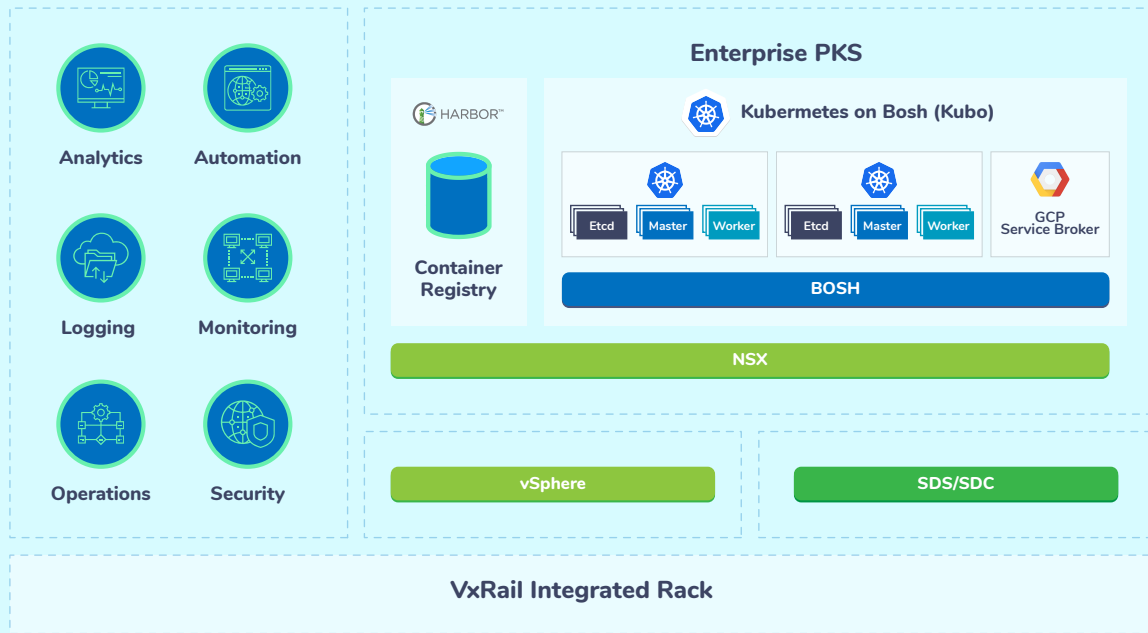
Analytics

Automation

Logging

Monitoring

Operations

Security

Enterprise PKS

HARBOR™

Container Registry

Kubermetes on Bosh (Kubo)

Etcd

Master

Worker

Etcd

Master

Worker

GCP Service Broker

BOSH

NSX

vSphere

SDS/SDC

VxRail Integrated Rack